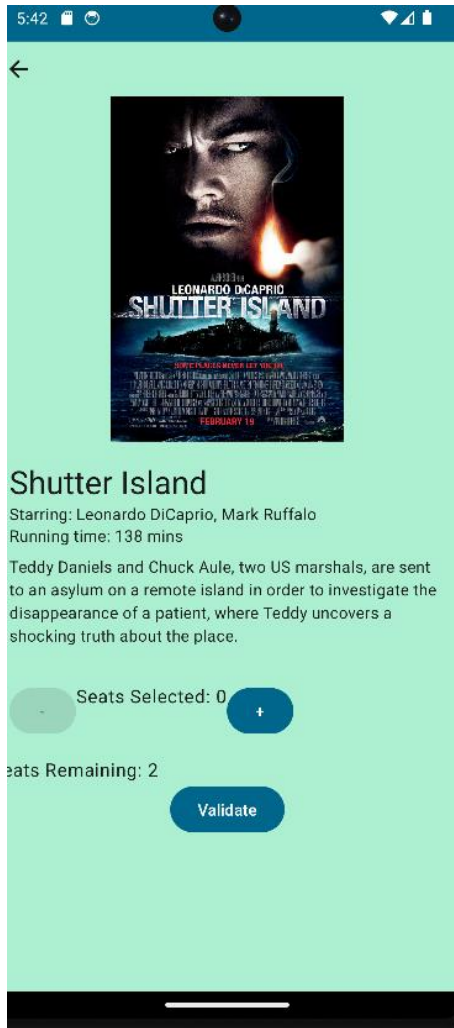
5:42

←

LEONARDO DiCAPRIO
SHUTTER ISLAND
SOME PLACES NEVER LET YOU GO
FEBRUARY 19

Shutter Island

Starring: Leonardo DiCaprio, Mark Ruffalo
Running time: 138 mins

Teddy Daniels and Chuck Aule, two US marshals, are sent to an asylum on a remote island in order to investigate the disappearance of a patient, where Teddy uncovers a shocking truth about the place.

-
Seats Selected: 0
+

eats Remaining: 2

Validate